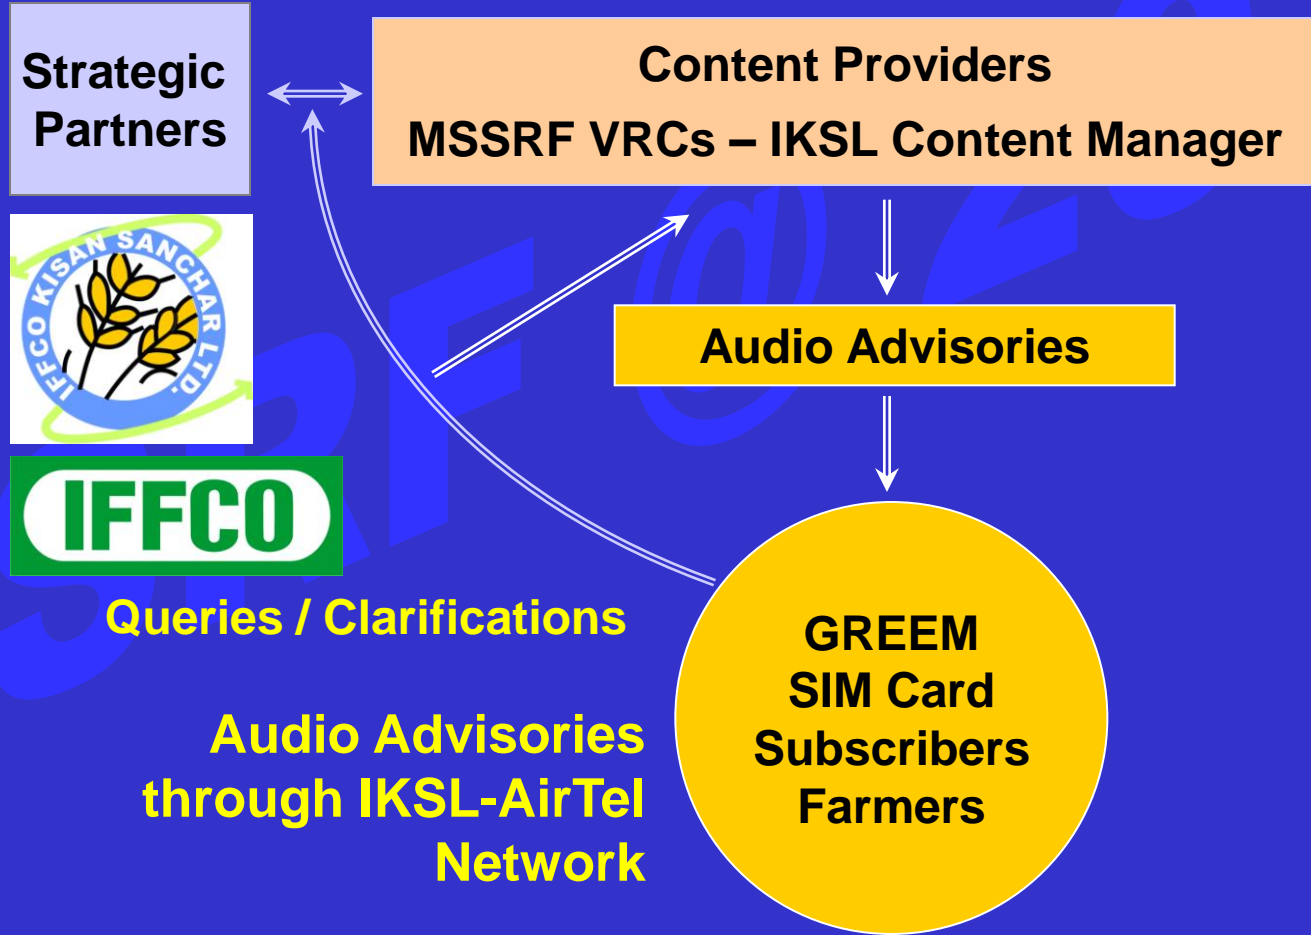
Strategic Partners

Content Providers
MSSRF VRCs – IKSL Content Manager

IFFCO KISAN SANCHAR LTD.

Audio Advisories

IFFCO

Queries / Clarifications

GREEM
SIM Card
Subscribers
Farmers

Audio Advisories through IKSL-AirTel Network